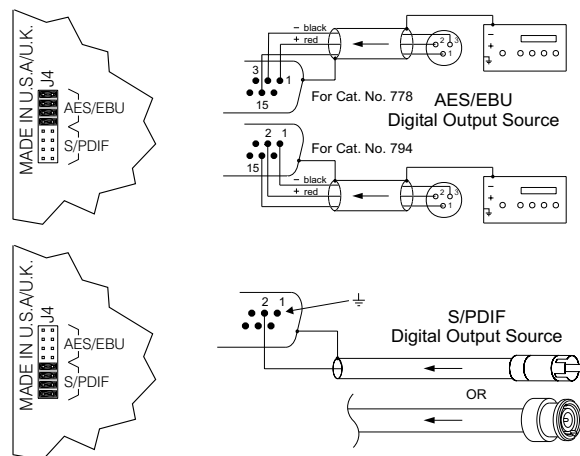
MADE IN U.S.A/U.K.
J4
AES/EBU
S/PDIF

– black
+ red
3
1
15
For Cat. No. 778
2
3
1
–
+
AES/EBU
Digital Output Source

2 1
15
For Cat. No. 794
– black
+ red
2
3
1
–
+

MADE IN U.S.A/U.K.
J4
AES/EBU
S/PDIF

2 1
S/PDIF
Digital Output Source
OR